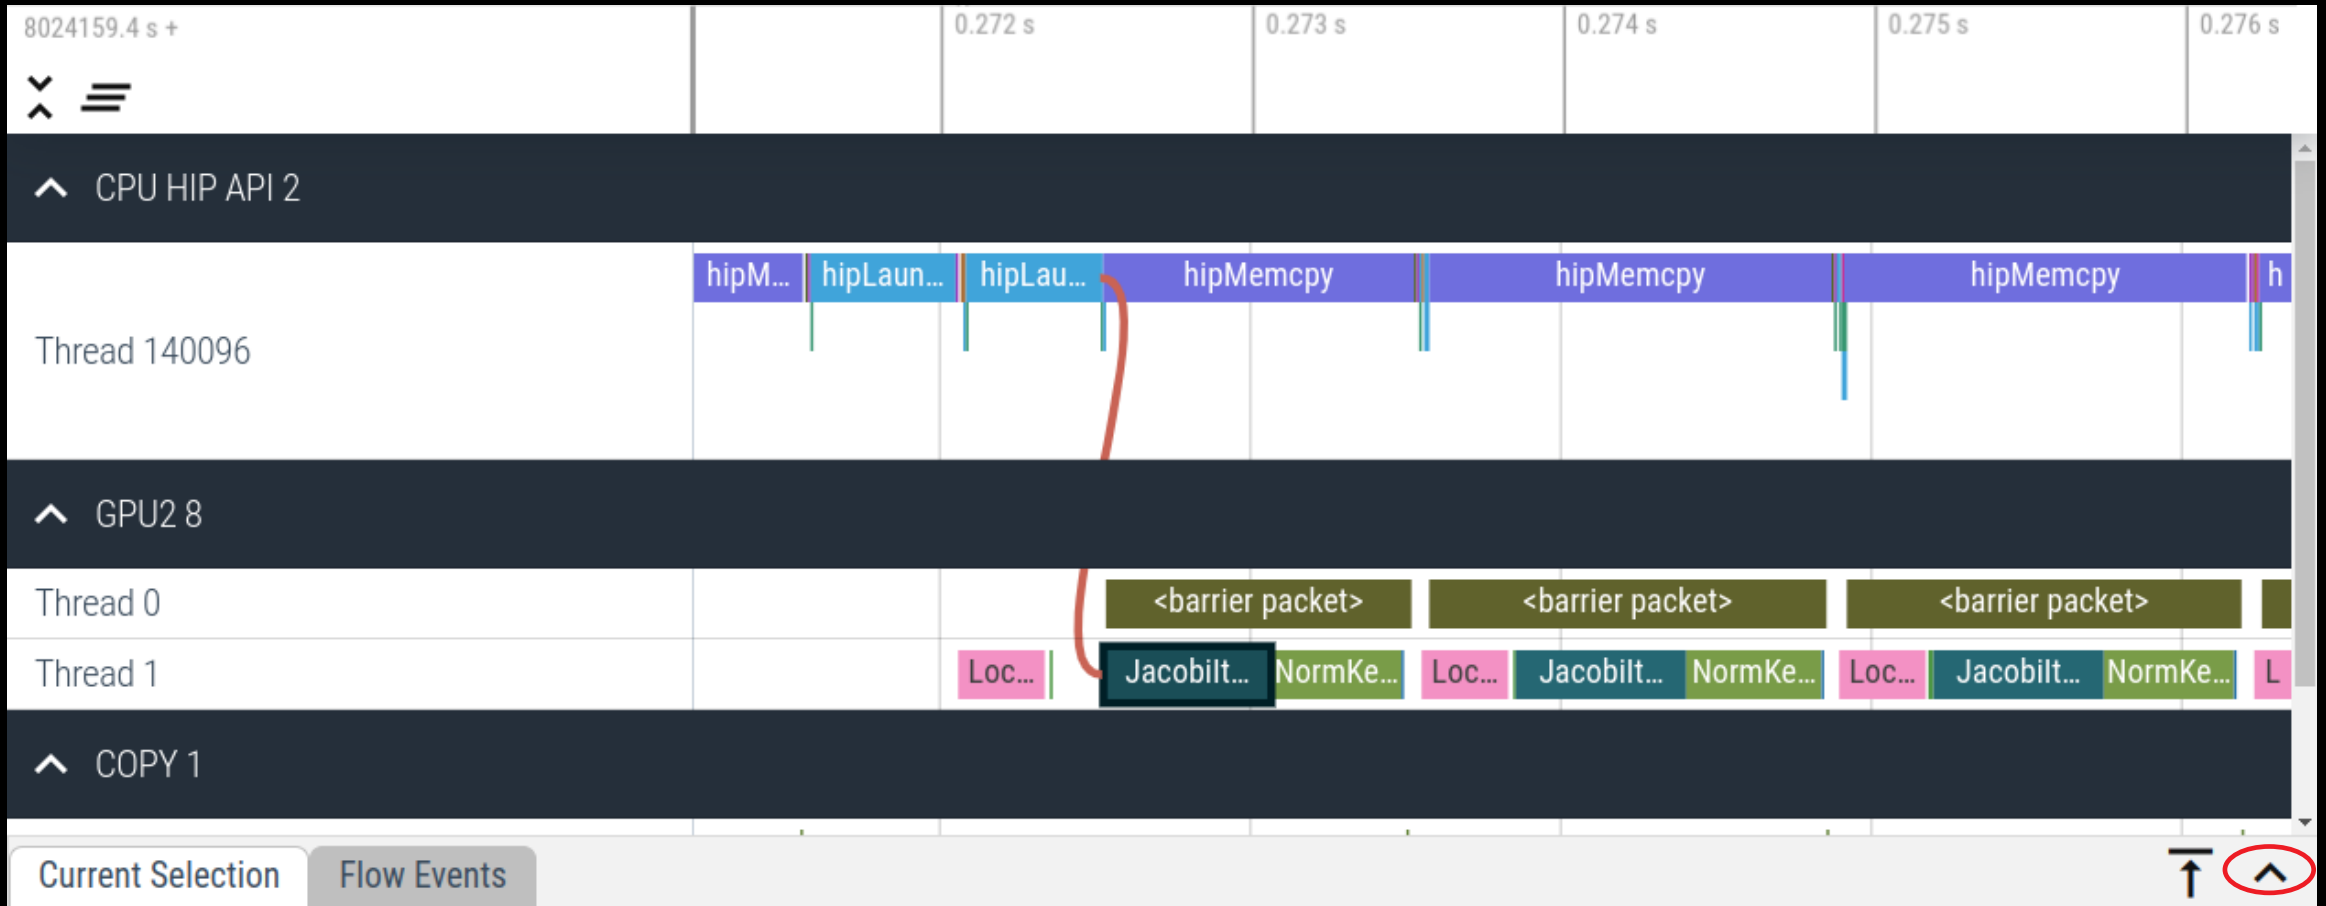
8024159.4 s +

0.272 s
0.273 s
0.274 s
0.275 s
0.276 s

CPU HIP API 2

Thread 140096

hipM... hipLaun... hipLau... hipMemcpy hipMemcpy hipMemcpy h

GPU2 8

Thread 0

<barrier packet> <barrier packet> <barrier packet>

Thread 1

Loc... JacobiIt... NormKe... Loc... JacobiIt... NormKe... Loc... JacobiIt... NormKe... L

COPY 1

Current Selection
Flow Events